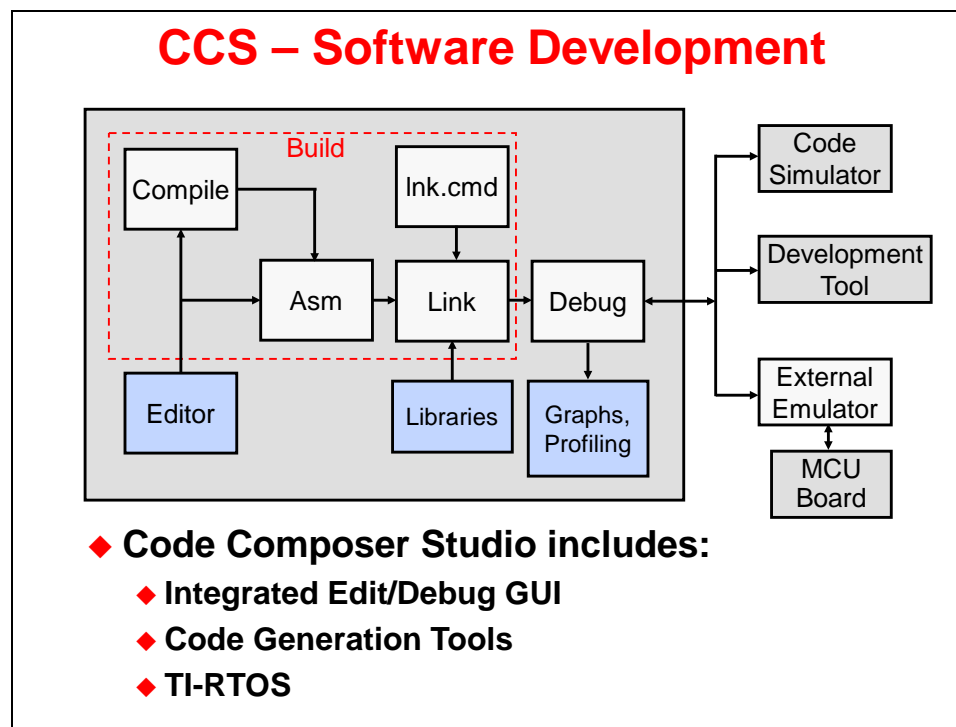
CCS – Software Development

Build

Compile

lnk.cmd

Asm

Link

Debug

Editor

Libraries

Graphs, Profiling

Code Simulator

Development Tool

External Emulator

MCU Board

◆ Code Composer Studio includes:

◆ Integrated Edit/Debug GUI

◆ Code Generation Tools

◆ TI-RTOS